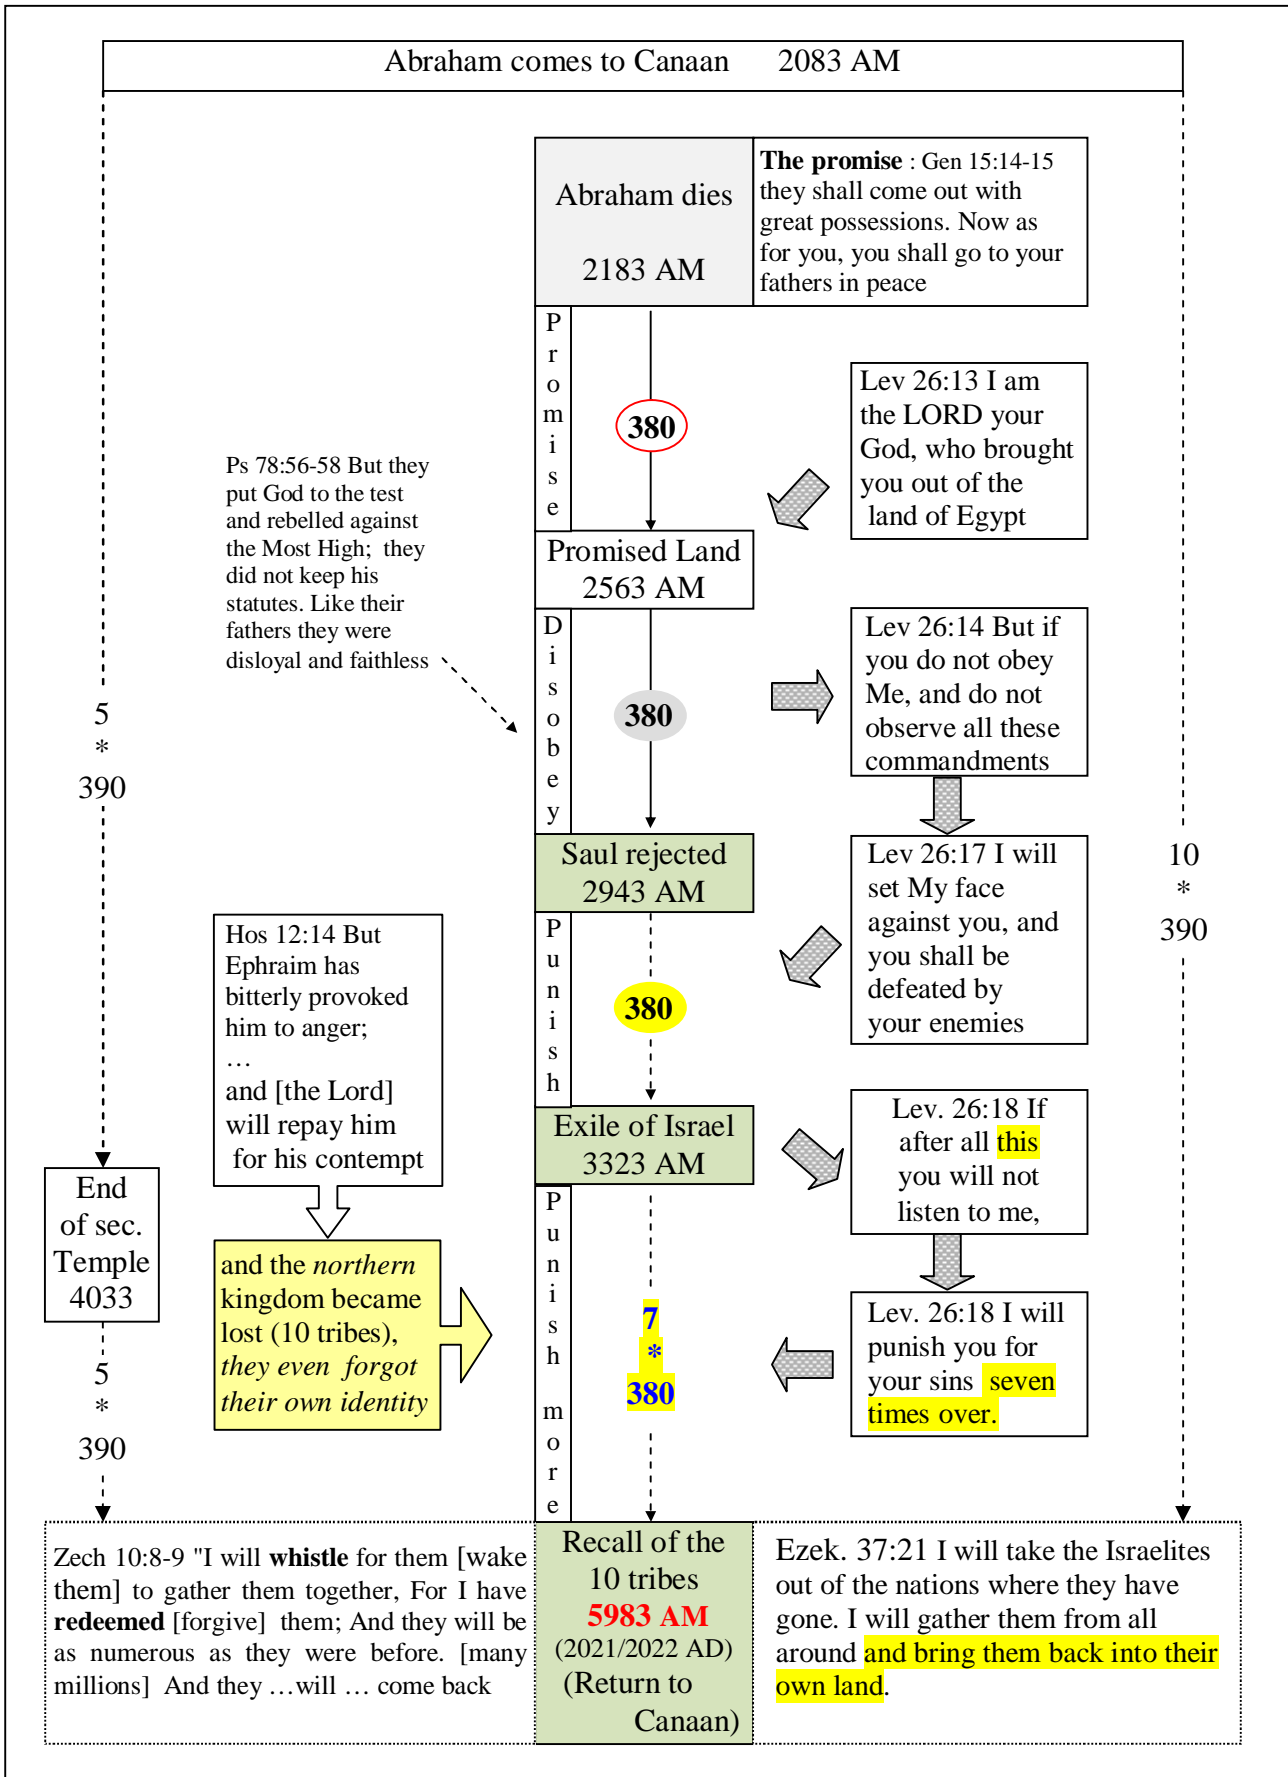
Abraham comes to Canaan 2083 AM

Abraham dies

2183 AM

The promise : Gen 15:14-15 they shall come out with great possessions. Now as for you, you shall go to your fathers in peace

P r o m i s e

380

Lev 26:13 I am the LORD your God, who brought you out of the land of Egypt

Ps 78:56-58 But they put God to the test and rebelled against the Most High; they did not keep his statutes. Like their fathers they were disloyal and faithless

Promised Land 2563 AM

D i s o b e y

380

Lev 26:14 But if you do not obey Me, and do not observe all these commandments

5
*
390

Saul rejected 2943 AM

Lev 26:17 I will set My face against you, and you shall be defeated by your enemies

10
*
390

Hos 12:14 But Ephraim has bitterly provoked him to anger;
…
and [the Lord] will repay him for his contempt

P u n i s h

380

Exile of Israel 3323 AM

Lev. 26:18 If after all this you will not listen to me,

End of sec. Temple 4033

and the northern kingdom became lost (10 tribes), they even forgot their own identity

P u n i s h m o r e

7
*
380

Lev. 26:18 I will punish you for your sins seven times over.

5
*
390

Zech 10:8-9 "I will whistle for them [wake them] to gather them together, For I have redeemed [forgive] them; And they will be as numerous as they were before. [many millions] And they …will … come back

Recall of the 10 tribes
5983 AM
(2021/2022 AD)
(Return to Canaan)

Ezek. 37:21 I will take the Israelites out of the nations where they have gone. I will gather them from all around and bring them back into their own land.